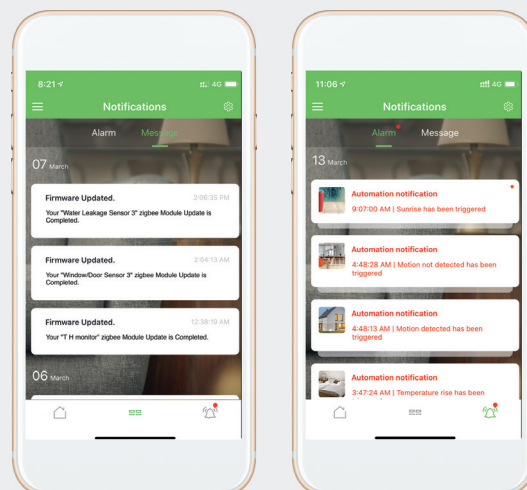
8:21

4G

Notifications

Alarm Message

07 March

Firmware Updated.
2:06:35 PM
Your "Water Leakage Sensor 3" zigbee Module Update is Completed.

Firmware Updated.
2:04:13 AM
Your "Window/Door Sensor 3" zigbee Module Update is Completed.

Firmware Updated.
12:38:19 AM
Your "T H monitor" zigbee Module Update is Completed.

06 March

11:06

4G

Notifications

Alarm Message

13 March

Automation notification
9:07:00 AM | Sunrise has been triggered

Automation notification
4:48:28 AM | Motion not detected has been triggered

Automation notification
4:48:13 AM | Motion detected has been triggered

Automation notification
3:47:24 AM | Temperature rise has been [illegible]